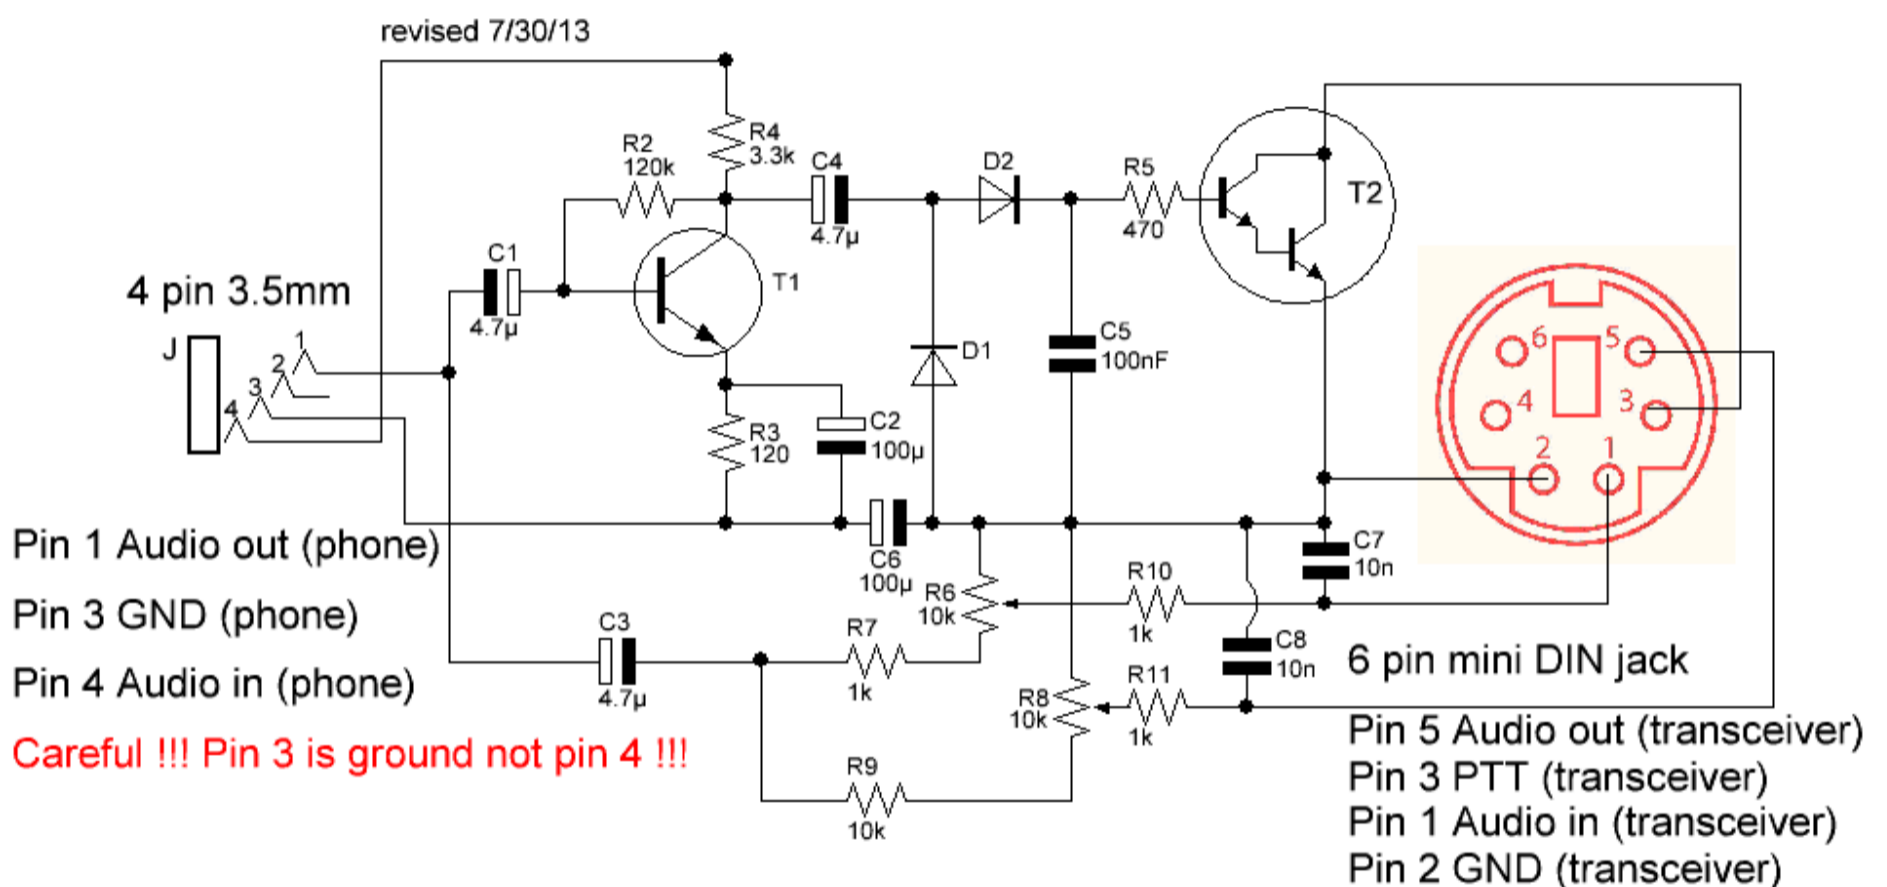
revised 7/30/13

R4
3.3k

R2
120k

C4
4.7µ

D2

R5
470

T2

C1
4.7µ

T1

4 pin 3.5mm

J

1
2
3
4

D1

C5
100nF

6
5
4
3
2
1

R3
120

C2
100µ

C6
100µ

C7
10n

Pin 1 Audio out (phone)

Pin 3 GND (phone)

Pin 4 Audio in (phone)

Careful !!! Pin 3 is ground not pin 4 !!!

R6
10k

R10
1k

C3
4.7µ

R7
1k

C8
10n

6 pin mini DIN jack

R8
10k

R11
1k

R9
10k

Pin 5 Audio out (transceiver)
Pin 3 PTT (transceiver)
Pin 1 Audio in (transceiver)
Pin 2 GND (transceiver)